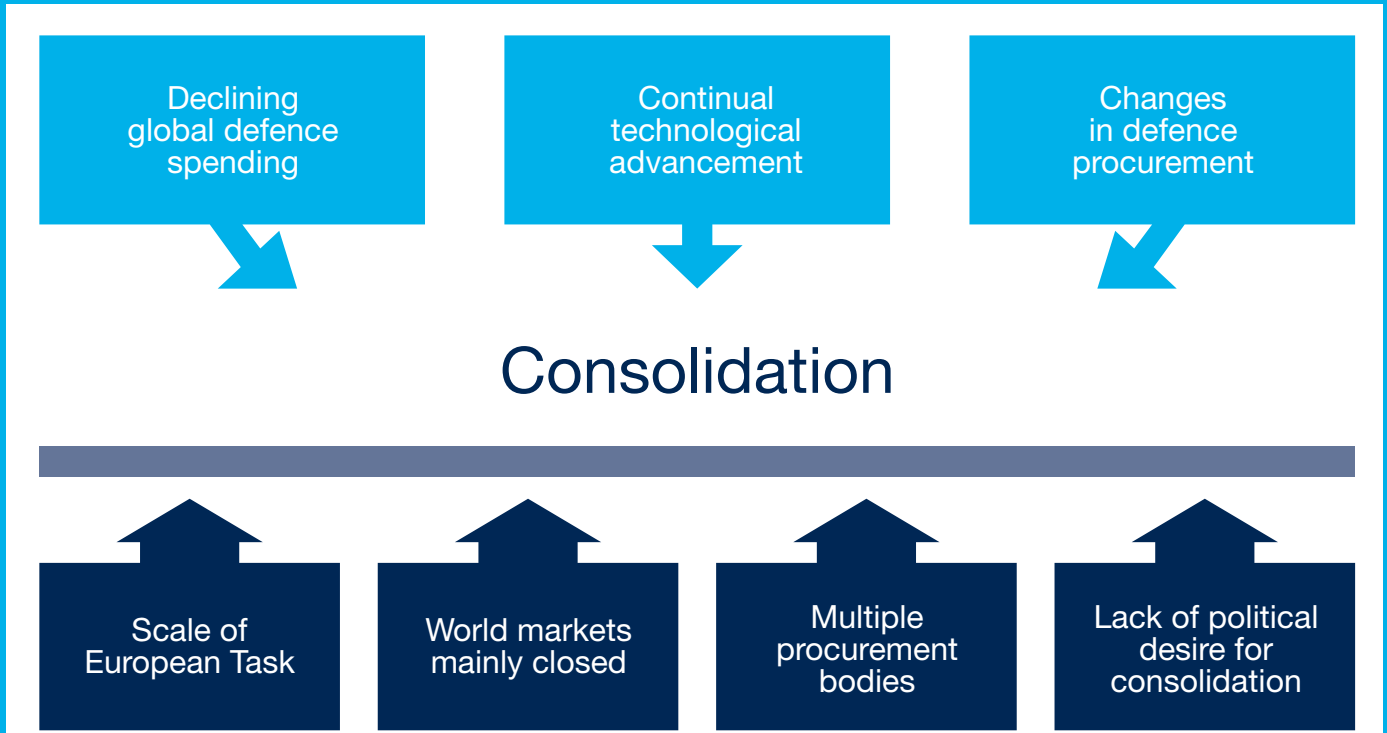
Declining global defence spending

Continual technological advancement

Changes in defence procurement

Consolidation

Scale of European Task

World markets mainly closed

Multiple procurement bodies

Lack of political desire for consolidation